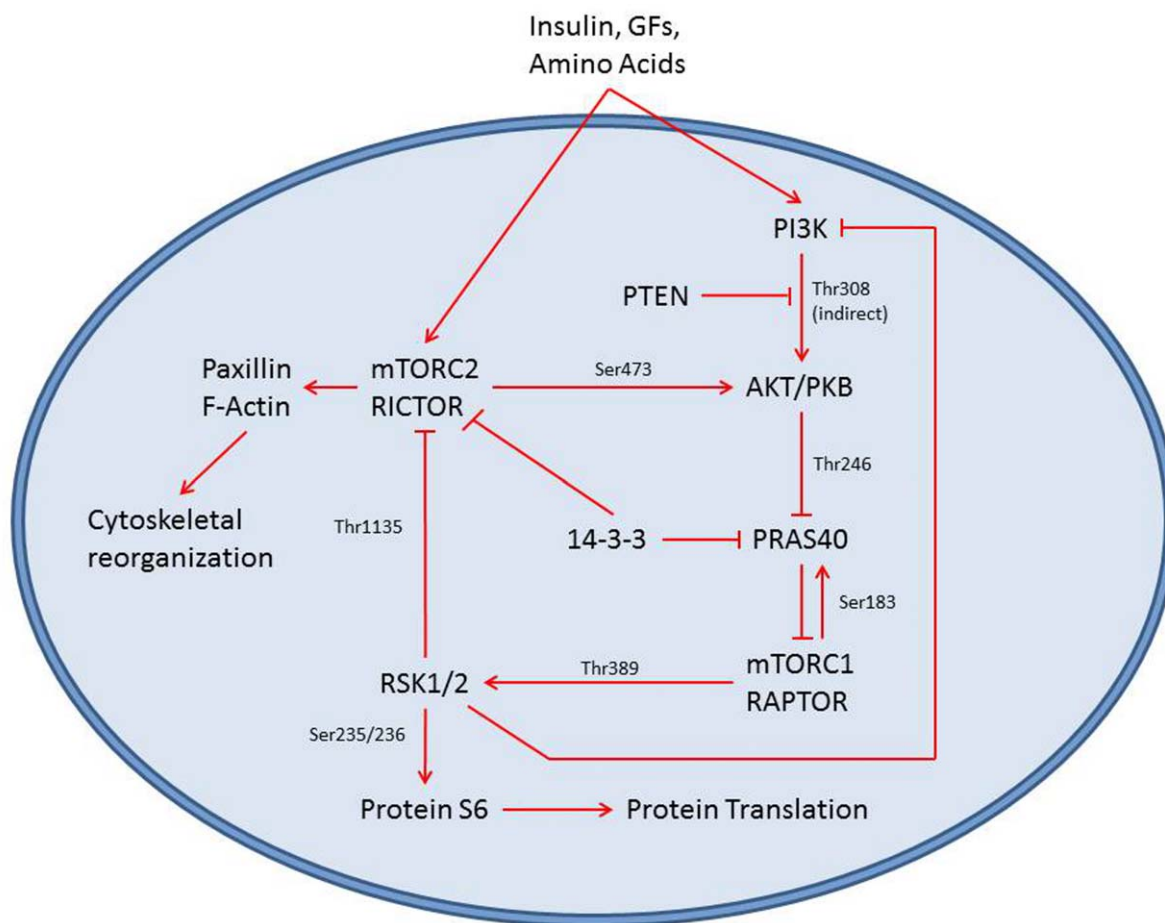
Insulin, GFs, Amino Acids

PI3K

PTEN

Thr308 (indirect)

Paxillin F-Actin

mTORC2 RICTOR

Ser473

AKT/PKB

Thr246

Cytoskeletal reorganization

Thr1135

14-3-3

PRAS40

Ser183

RSK1/2

Thr389

mTORC1 RAPTOR

Ser235/236

Protein S6

Protein Translation